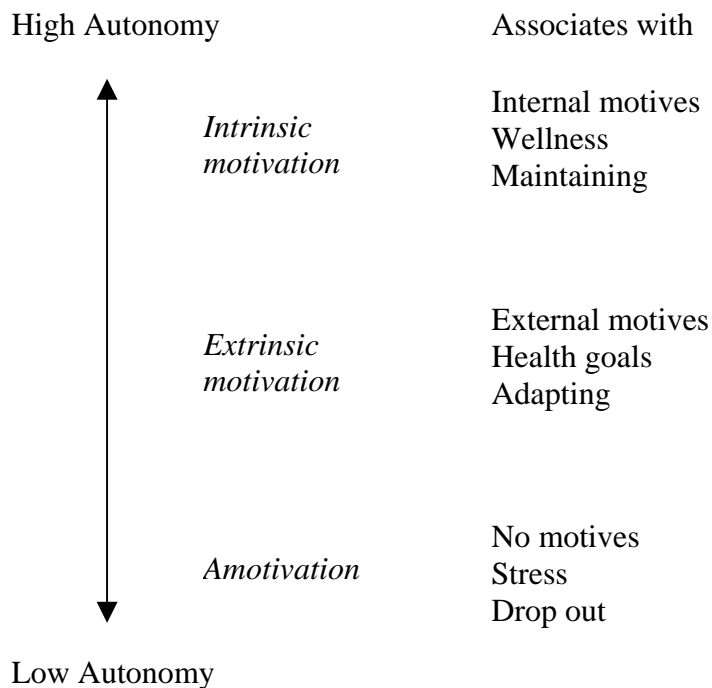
High Autonomy

Associates with

*Intrinsic motivation*

Internal motives
Wellness
Maintaining

*Extrinsic motivation*

External motives
Health goals
Adapting

*Amotivation*

No motives
Stress
Drop out

Low Autonomy